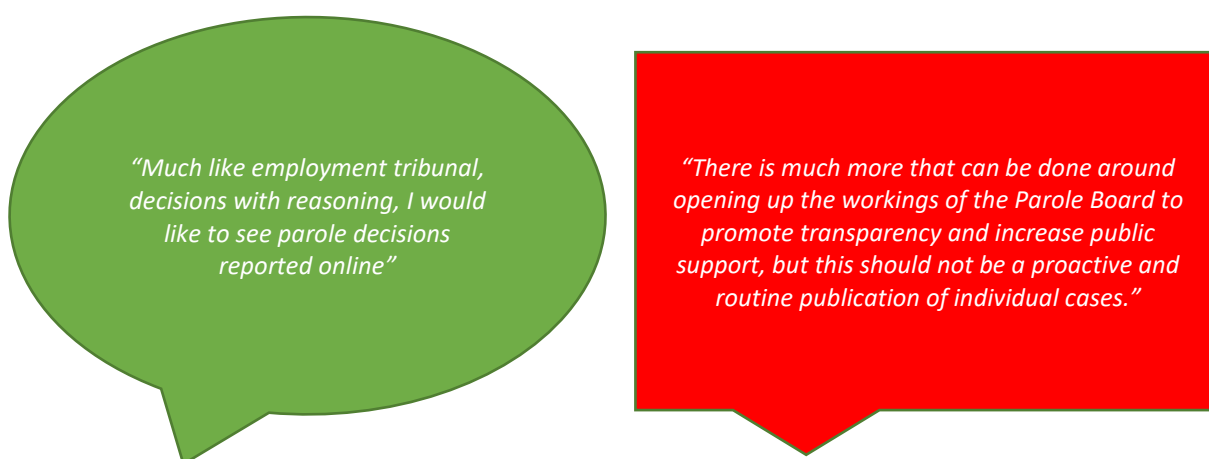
“Much like employment tribunal, decisions with reasoning, I would like to see parole decisions reported online”

“There is much more that can be done around opening up the workings of the Parole Board to promote transparency and increase public support, but this should not be a proactive and routine publication of individual cases.”